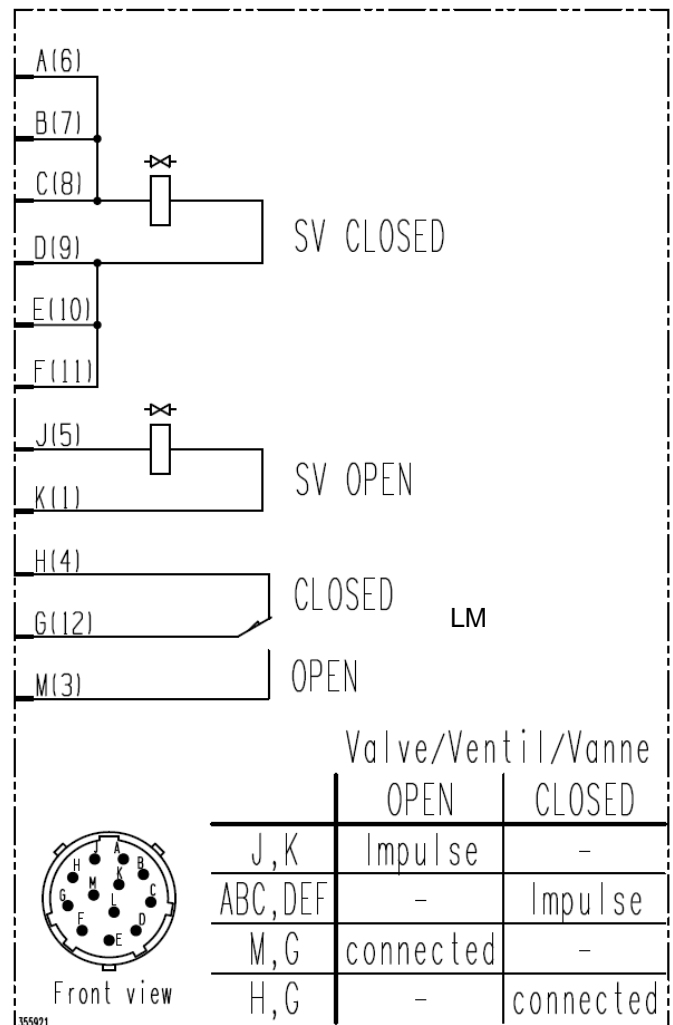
A(6)
B(7)
C(8)
D(9)
E(10)
F(11)

SV CLOSED

J(5)
K(1)

SV OPEN

H(4)
G(12)
M(3)

CLOSED

LM

OPEN

Valve/Ventil/Vanne

| | OPEN | CLOSED |
|---|---|---|
| J,K | Impulse | – |
| ABC,DEF | – | Impulse |
| M,G | connected | – |
| H,G | – | connected |

H J A B M K G C L F D E

Front view

355921